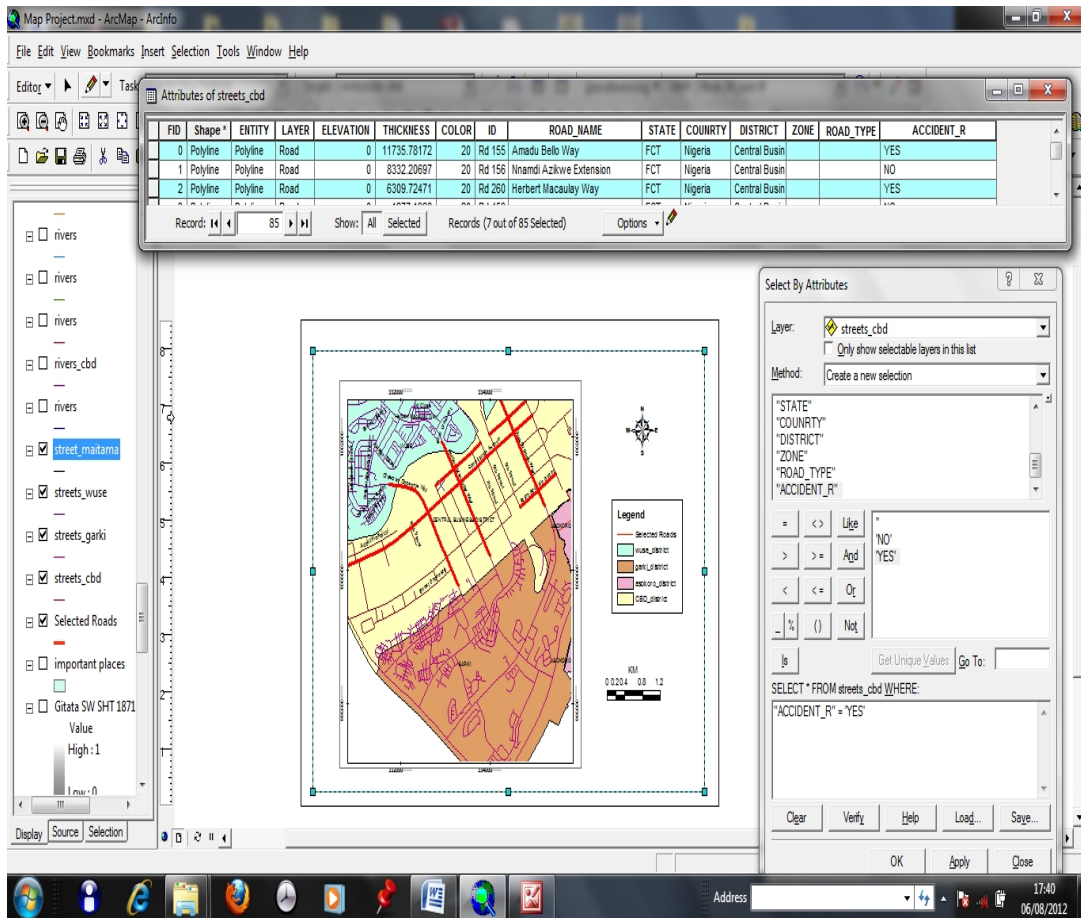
Map Project.mxd - ArcMap - ArcInfo

File Edit View Bookmarks Insert Selection Tools Window Help

Editor ▾ Task

Attributes of streets_cbd

| FID | Shape * | ENTITY | LAYER | ELEVATION | THICKNESS | COLOR | ID | ROAD_NAME | STATE | COUNRTY | DISTRICT | ZONE | ROAD_TYPE | ACCIDENT_R |
|---|---|---|---|---|---|---|---|---|---|---|---|---|---|---|
| 0 | Polyline | Polyline | Road | 0 | 11735.78172 | 20 | Rd 155 | Amadu Bello Way | FCT | Nigeria | Central Busin | | | YES |
| 1 | Polyline | Polyline | Road | 0 | 8332.20697 | 20 | Rd 156 | Nnamdi Azikwe Extension | FCT | Nigeria | Central Busin | | | NO |
| 2 | Polyline | Polyline | Road | 0 | 6309.72471 | 20 | Rd 260 | Herbert Macaulay Way | FCT | Nigeria | Central Busin | | | YES |

Record: 85 Show: All Selected Records (7 out of 85 Selected) Options

rivers
rivers
rivers
rivers_cbd
rivers
street_maitama
streets_wuse
streets_garki
streets_cbd
Selected Roads
important places
Gitata SW SHT 1871
Value
High : 1
Low : 0

Display Source Selection

CENTRAL BUSINESS DISTRICT

Legend
Selected Roads
wuse_district
garki_district
asokoro_district
CBD_district

KM
0 0.20.4 0.8 1.2

N
S

Select By Attributes

Layer: streets_cbd
Only show selectable layers in this list
Method: Create a new selection

"STATE"
"COUNRTY"
"DISTRICT"
"ZONE"
"ROAD_TYPE"
"ACCIDENT_R"

= <> Like
> >= And
< <= Or
_ % () Not
Is

'NO'
'YES'

Get Unique Values Go To:

SELECT * FROM streets_cbd WHERE:
"ACCIDENT_R" = 'YES'

Clear Verify Help Load... Save...
OK Apply Close

Address
17:40
06/08/2012